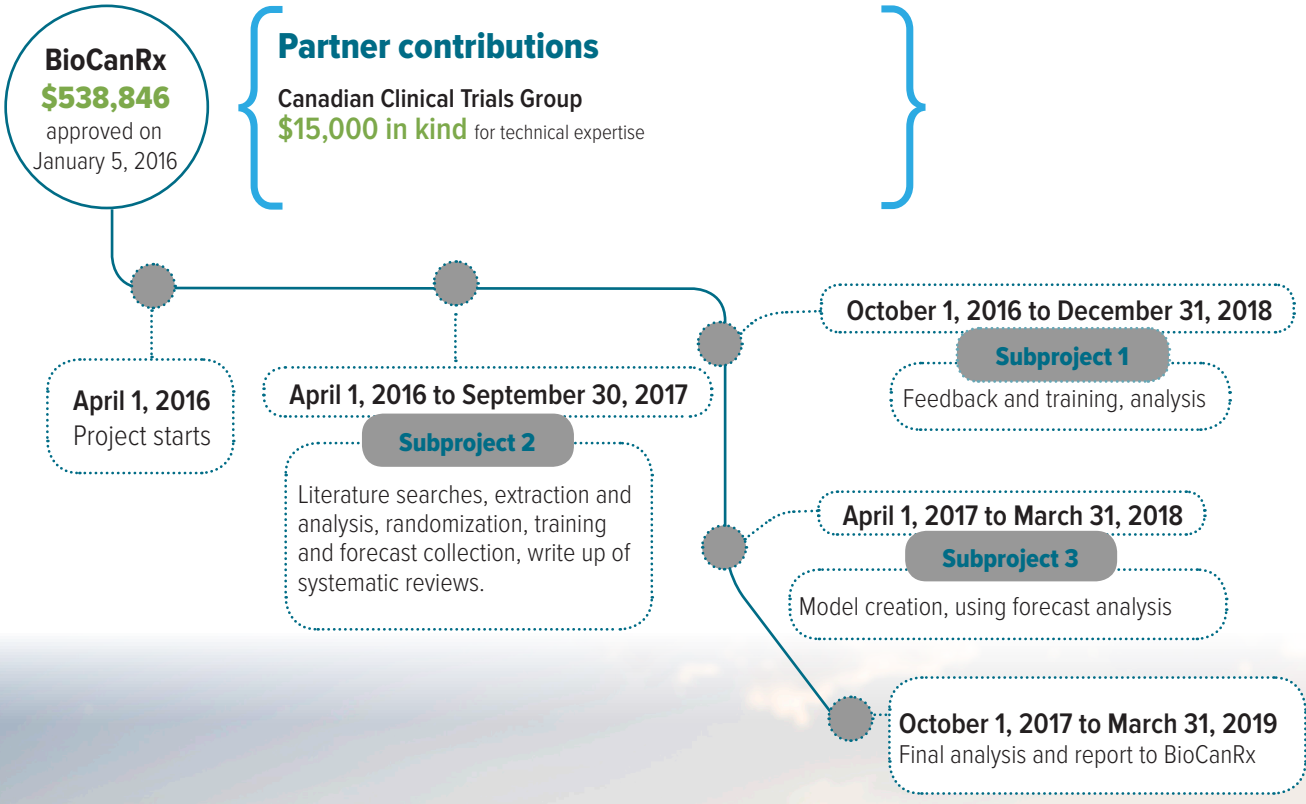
BioCanRx
$538,846
approved on
January 5, 2016

Partner contributions

Canadian Clinical Trials Group
$15,000 in kind for technical expertise

April 1, 2016
Project starts

April 1, 2016 to September 30, 2017
Subproject 2
Literature searches, extraction and analysis, randomization, training and forecast collection, write up of systematic reviews.

October 1, 2016 to December 31, 2018
Subproject 1
Feedback and training, analysis

April 1, 2017 to March 31, 2018
Subproject 3
Model creation, using forecast analysis

October 1, 2017 to March 31, 2019
Final analysis and report to BioCanRx